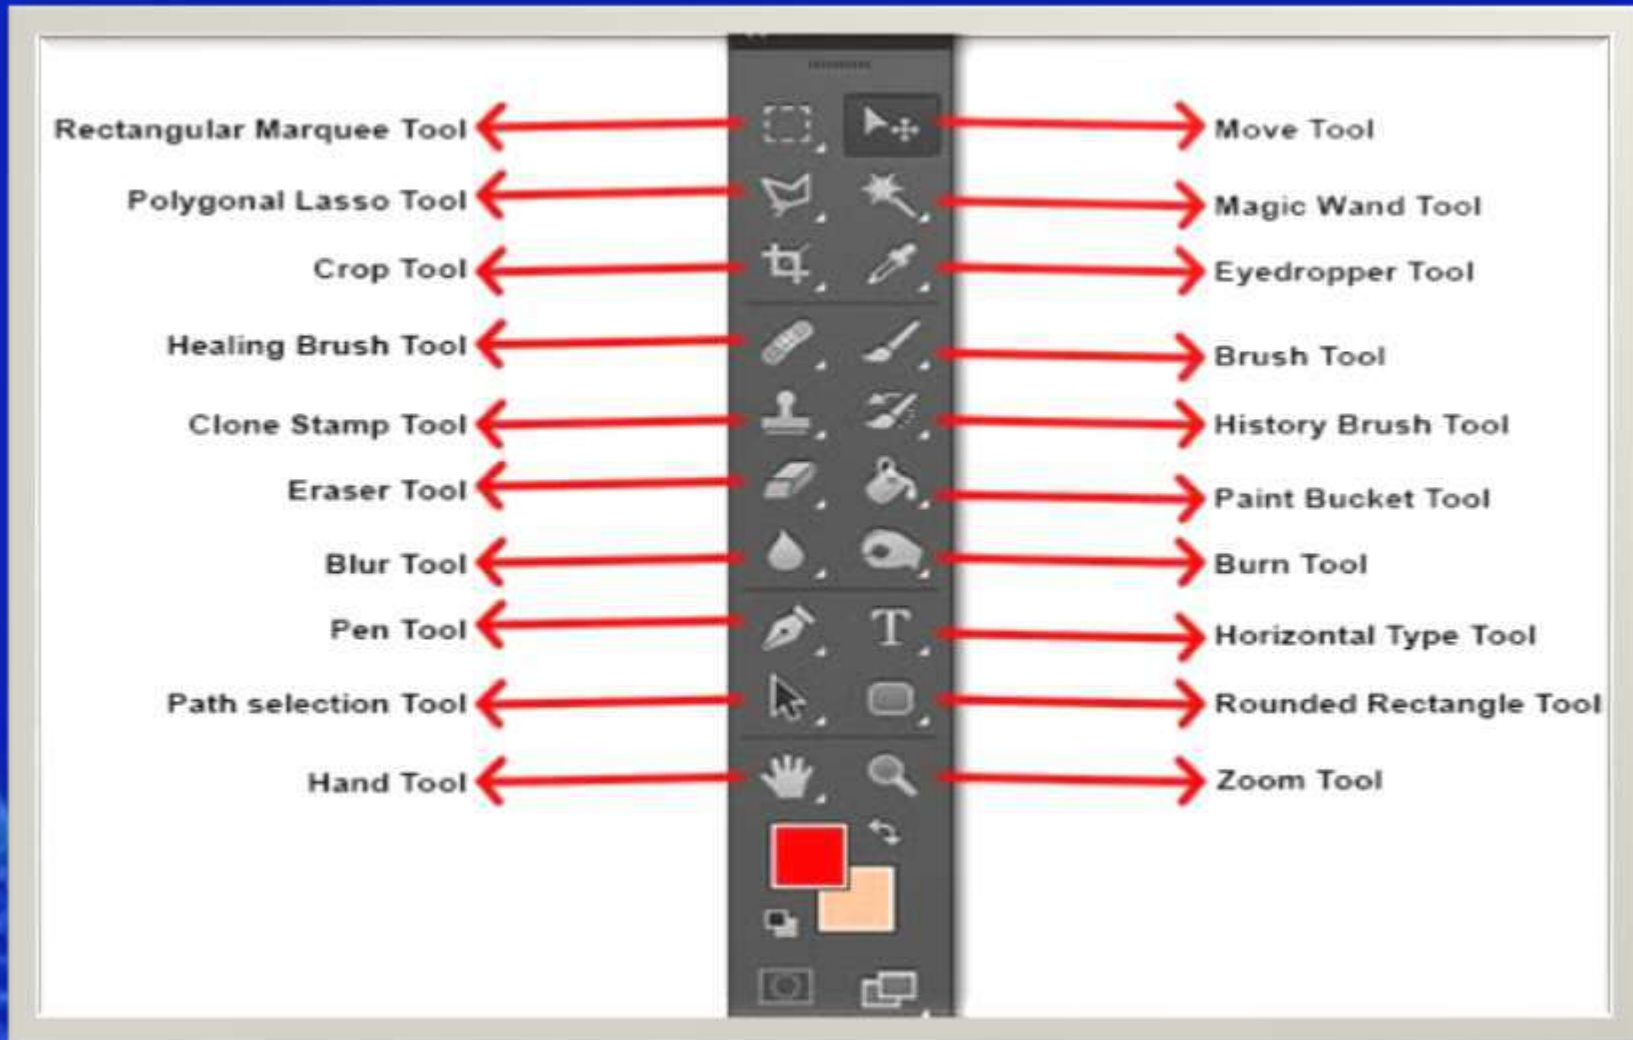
Rectangular Marquee Tool
Move Tool
Polygonal Lasso Tool
Magic Wand Tool
Crop Tool
Eyedropper Tool
Healing Brush Tool
Brush Tool
Clone Stamp Tool
History Brush Tool
Eraser Tool
Paint Bucket Tool
Blur Tool
Burn Tool
Pen Tool
Horizontal Type Tool
Path selection Tool
Rounded Rectangle Tool
Hand Tool
Zoom Tool